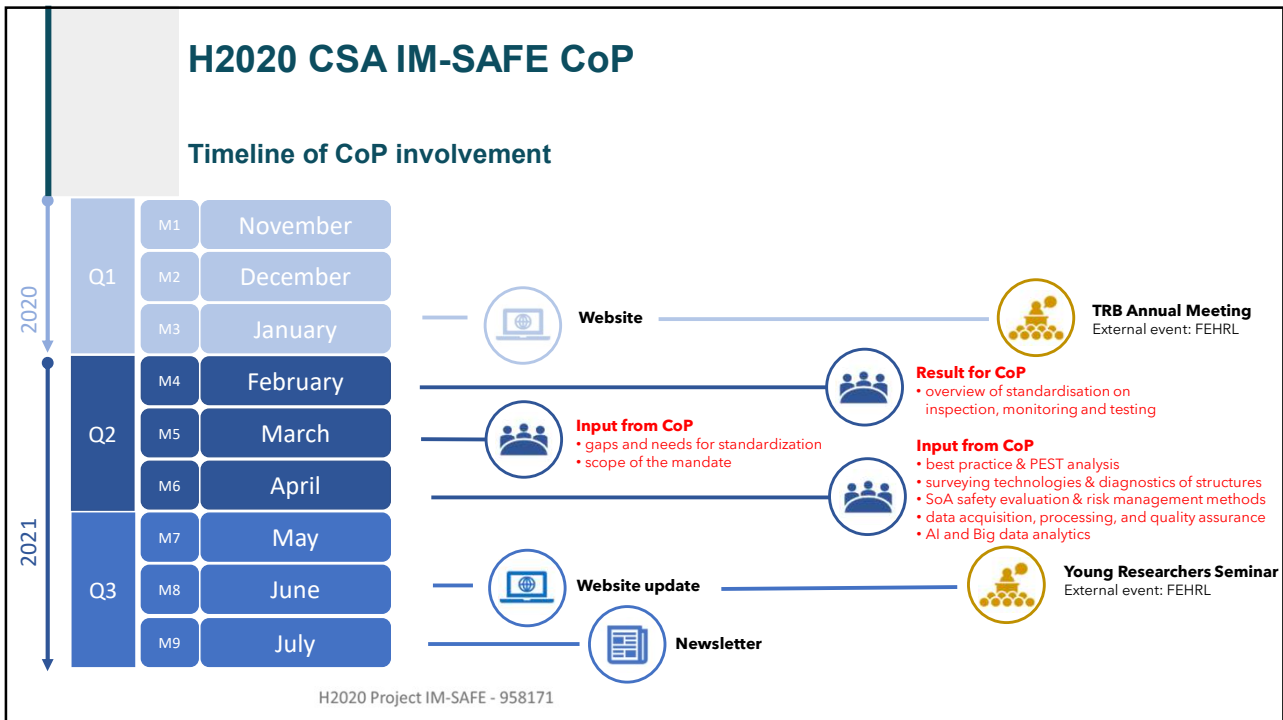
H2020 CSA IM-SAFE CoP

Timeline of CoP involvement

2020

2021

| | | |
|---|---|---|
| Q1 | M1 | November |
| | M2 | December |
| | M3 | January |
| Q2 | M4 | February |
| | M5 | March |
| | M6 | April |
| Q3 | M7 | May |
| | M8 | June |
| | M9 | July |

Website

TRB Annual Meeting
External event: FEHRL

Result for CoP
• overview of standardisation on inspection, monitoring and testing

Input from CoP
• gaps and needs for standardization
• scope of the mandate

Input from CoP
• best practice & PEST analysis
• surveying technologies & diagnostics of structures
• SoA safety evaluation & risk management methods
• data acquisition, processing, and quality assurance
• AI and Big data analytics

Website update

Young Researchers Seminar
External event: FEHRL

Newsletter

H2020 Project IM-SAFE - 958171